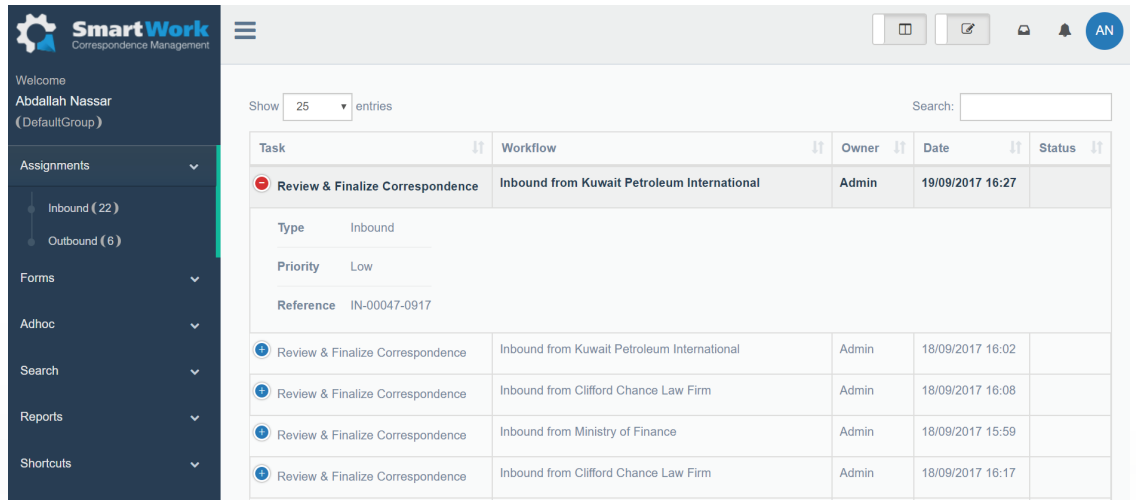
SmartWork
Correspondence Management

AN

Welcome
Abdallah Nassar
(DefaultGroup)

Assignments
Inbound (22)
Outbound (6)
Forms
Adhoc
Search
Reports
Shortcuts

Show 25 entries

Search:

| Task | Workflow | Owner | Date | Status |
|---|---|---|---|---|
| Review & Finalize Correspondence | Inbound from Kuwait Petroleum International | Admin | 19/09/2017 16:27 | |

Type Inbound
Priority Low
Reference IN-00047-0917

| Task | Workflow | Owner | Date | Status |
|---|---|---|---|---|
| Review & Finalize Correspondence | Inbound from Kuwait Petroleum International | Admin | 18/09/2017 16:02 | |
| Review & Finalize Correspondence | Inbound from Clifford Chance Law Firm | Admin | 18/09/2017 16:08 | |
| Review & Finalize Correspondence | Inbound from Ministry of Finance | Admin | 18/09/2017 15:59 | |
| Review & Finalize Correspondence | Inbound from Clifford Chance Law Firm | Admin | 18/09/2017 16:17 | |